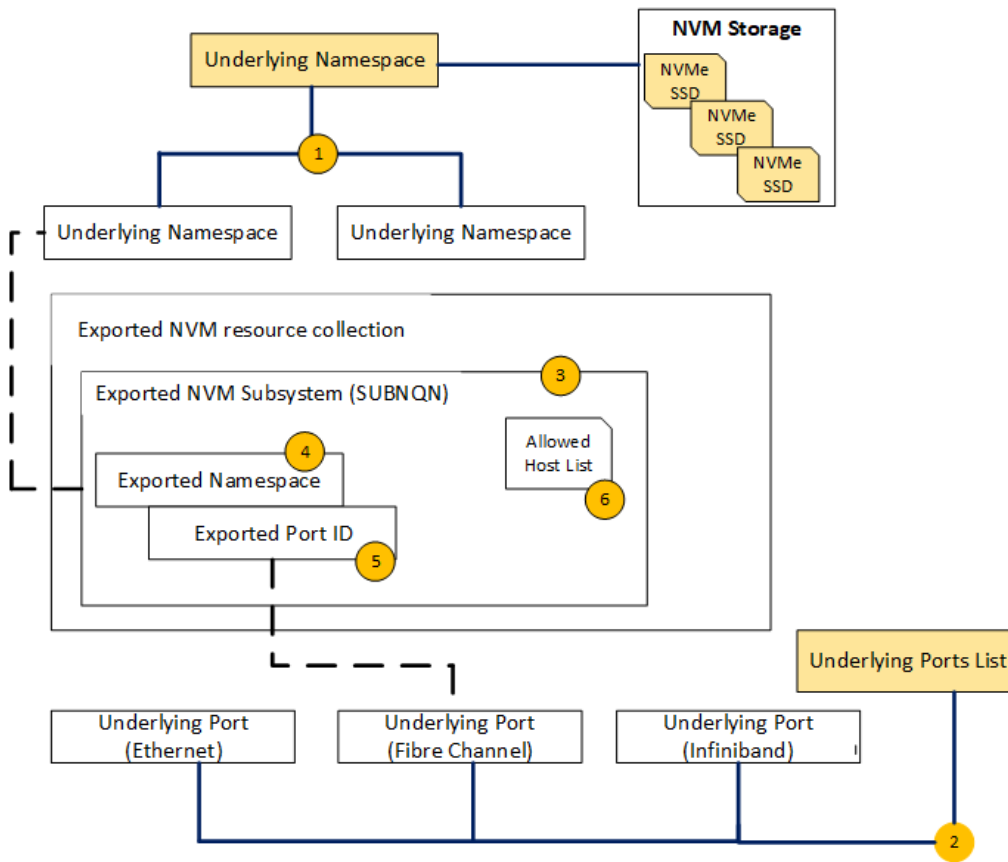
NVM Storage

NVMe SSD

NVMe SSD

NVMe SSD

Underlying Namespace

1

Underlying Namespace

Underlying Namespace

Exported NVM resource collection

Exported NVM Subsystem (SUBNQN)

3

Allowed Host List

6

4

Exported Namespace

Exported Port ID

5

Underlying Ports List

Underlying Port (Ethernet)

Underlying Port (Fibre Channel)

Underlying Port (Infiniband)

2